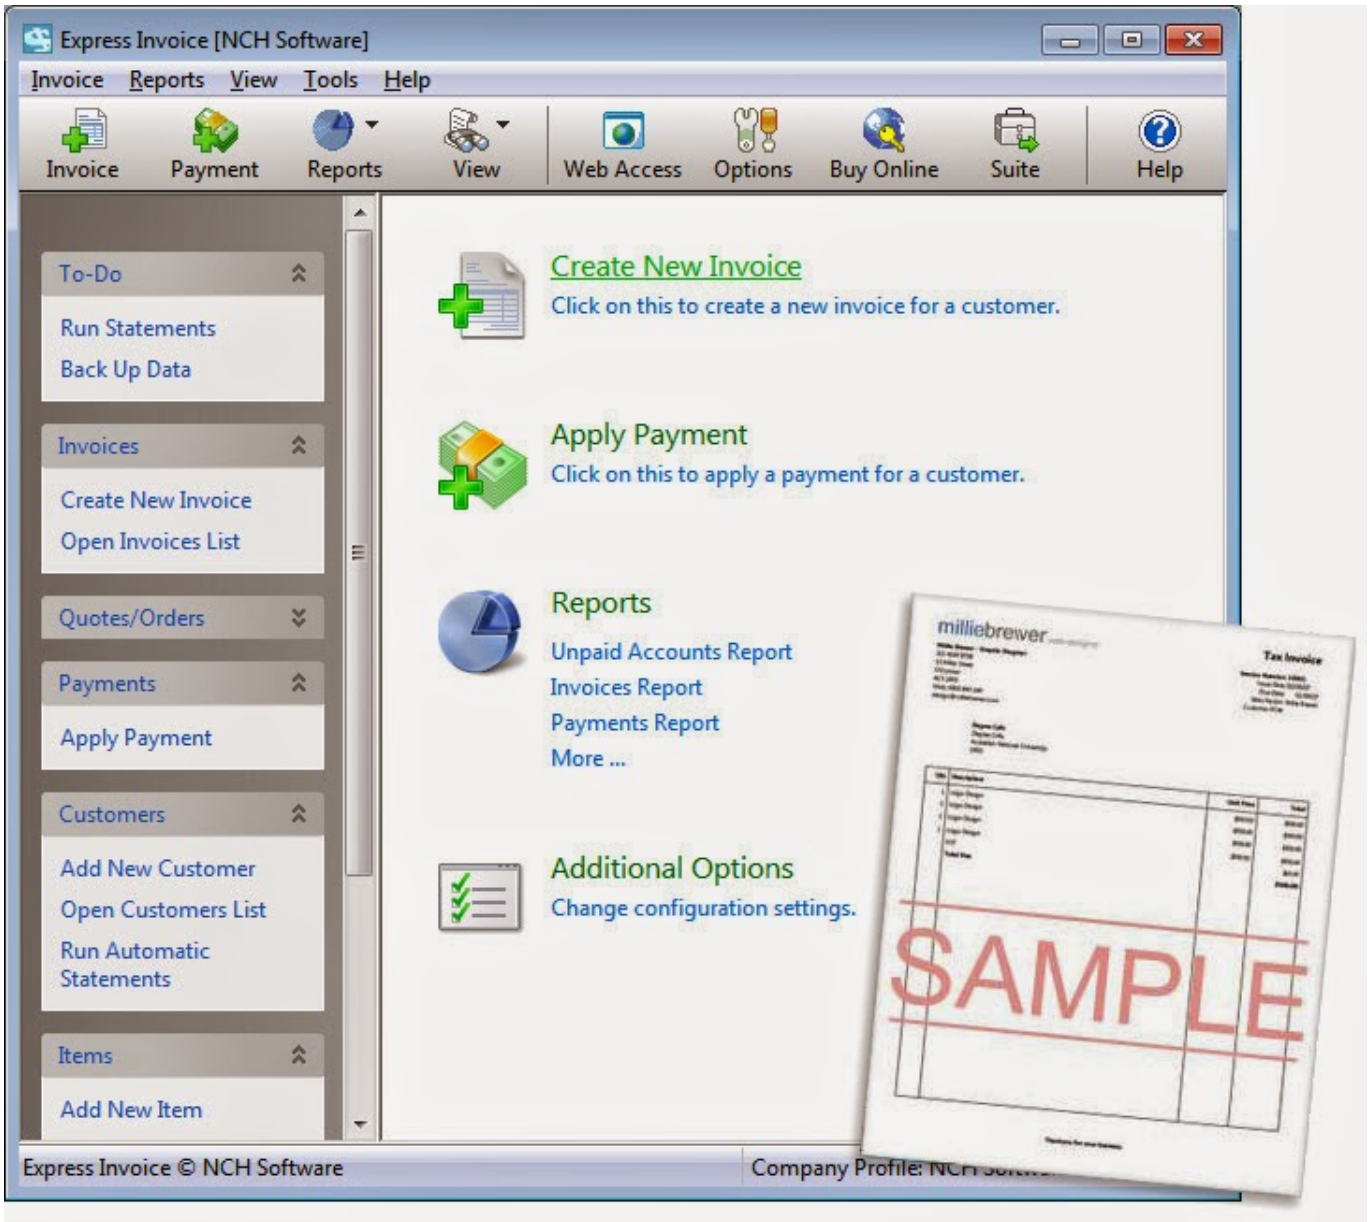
Express Invoice [NCH Software]

Invoice Reports View Tools Help

Invoice Payment Reports View Web Access Options Buy Online Suite Help

To-Do
Run Statements
Back Up Data

Invoices
Create New Invoice
Open Invoices List

Quotes/Orders

Payments
Apply Payment

Customers
Add New Customer
Open Customers List
Run Automatic Statements

Items
Add New Item

Create New Invoice
Click on this to create a new invoice for a customer.

Apply Payment
Click on this to apply a payment for a customer.

Reports
Unpaid Accounts Report
Invoices Report
Payments Report
More ...

Additional Options
Change configuration settings.

milliebrewer
Tax Invoice
SAMPLE

Express Invoice © NCH Software
Company Profile: NCH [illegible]